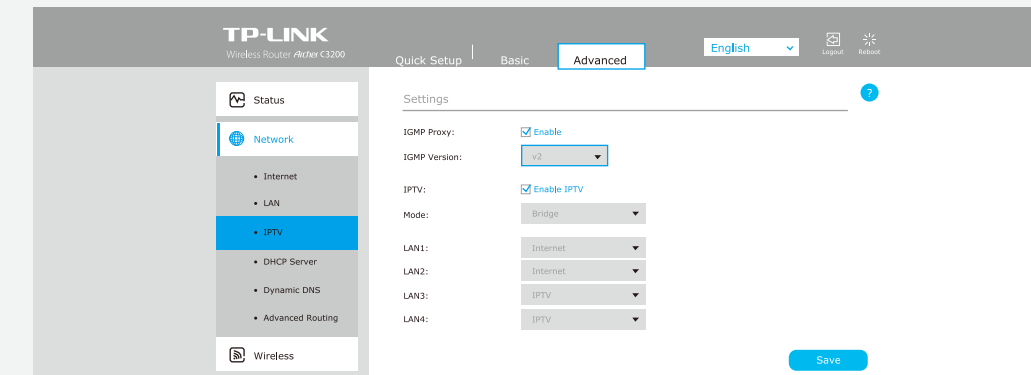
TP-LINK
Wireless Router Archer C3200

Quick Setup
Basic
Advanced

English
Logout
Reboot

Status
Network
• Internet
• LAN
• IPTV
• DHCP Server
• Dynamic DNS
• Advanced Routing
Wireless

Settings

?

IGMP Proxy: Enable
IGMP Version: v2

IPTV: Enable IPTV
Mode: Bridge

LAN1: Internet
LAN2: Internet
LAN3: IPTV
LAN4: IPTV

Save